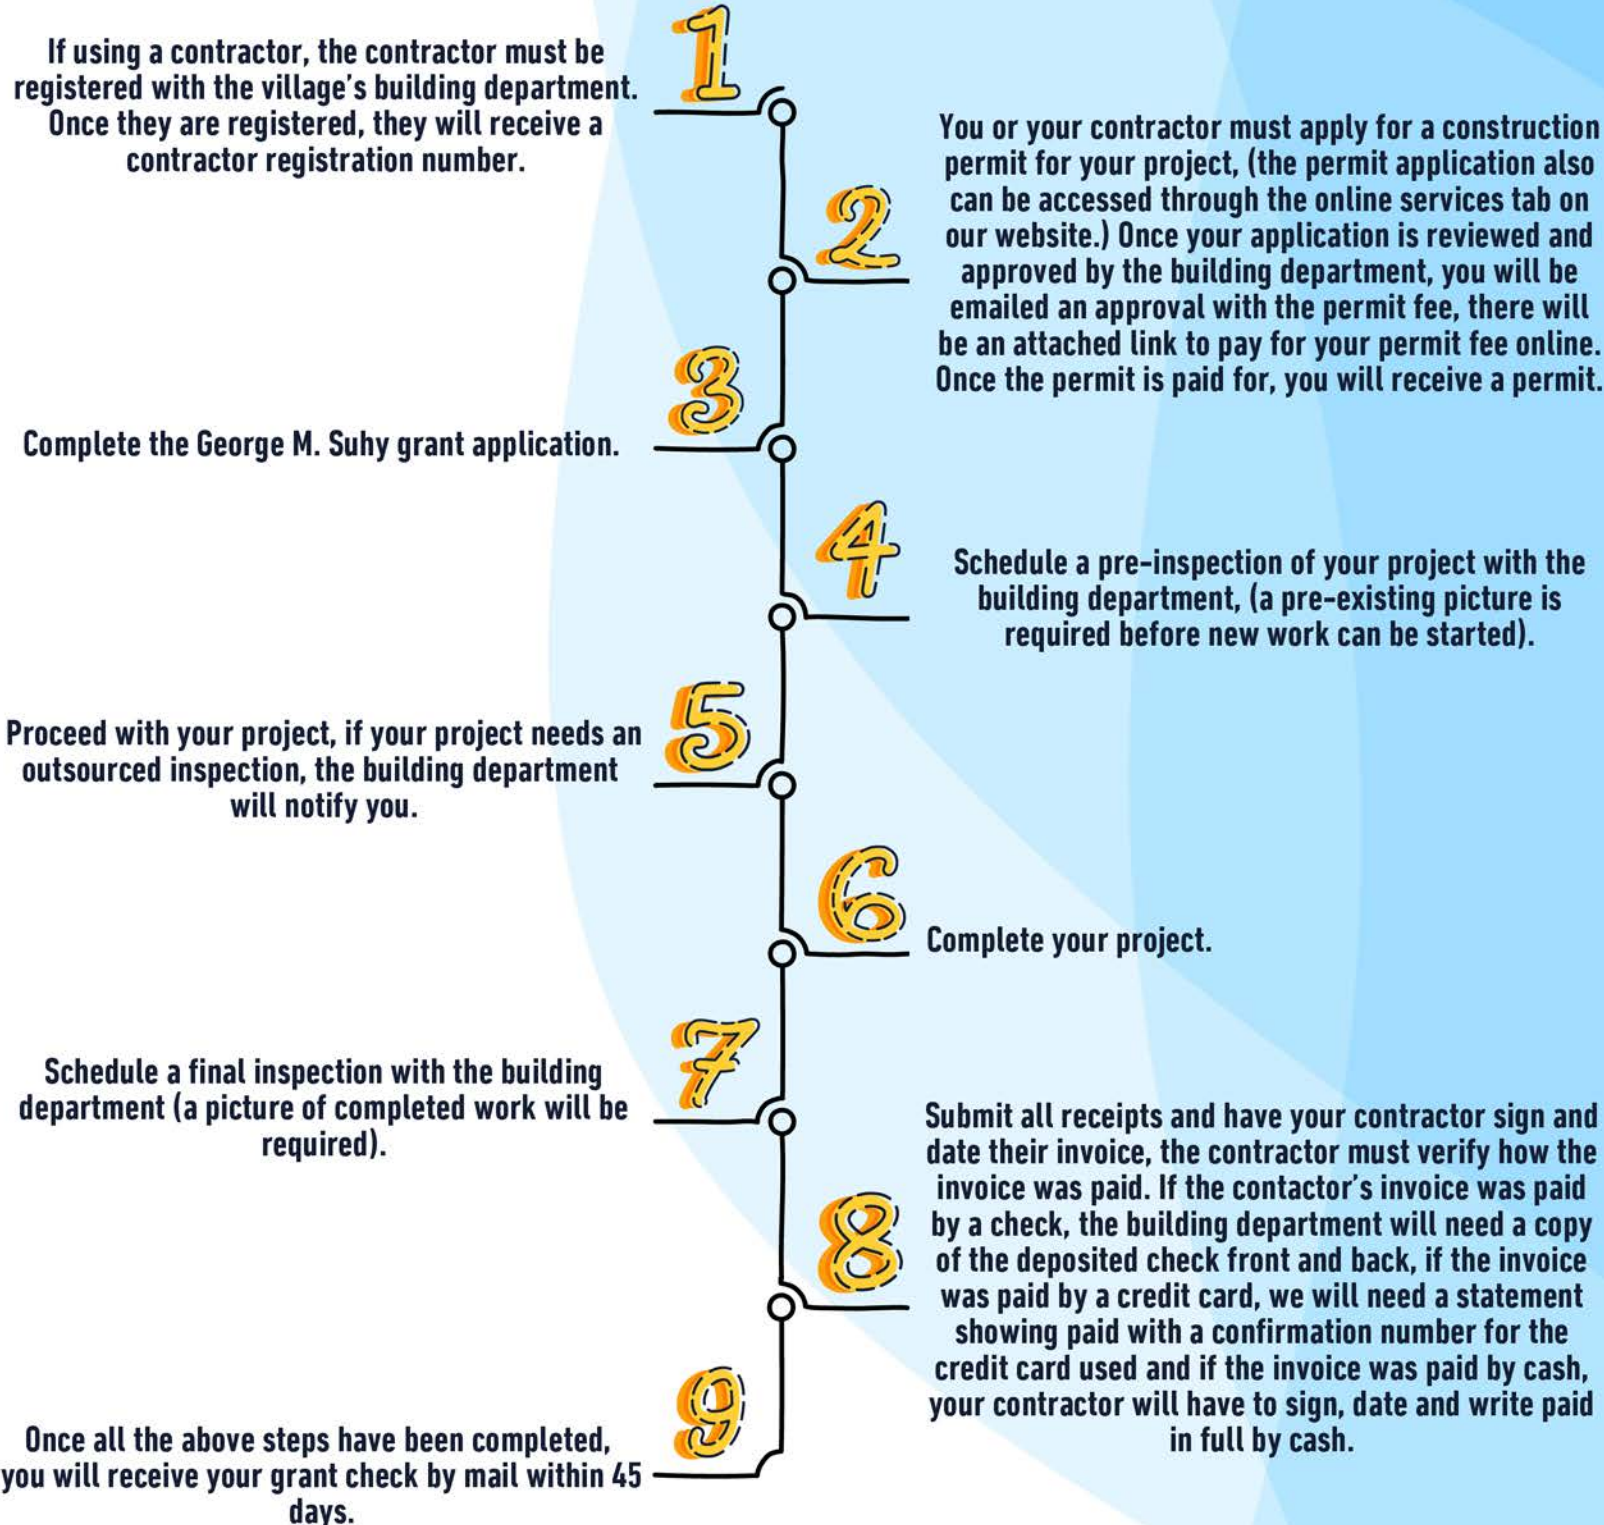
1

If using a contractor, the contractor must be registered with the village's building department. Once they are registered, they will receive a contractor registration number.

2

You or your contractor must apply for a construction permit for your project, (the permit application also can be accessed through the online services tab on our website.) Once your application is reviewed and approved by the building department, you will be emailed an approval with the permit fee, there will be an attached link to pay for your permit fee online. Once the permit is paid for, you will receive a permit.

3

Complete the George M. Suhy grant application.

4

Schedule a pre-inspection of your project with the building department, (a pre-existing picture is required before new work can be started).

5

Proceed with your project, if your project needs an outsourced inspection, the building department will notify you.

6

Complete your project.

7

Schedule a final inspection with the building department (a picture of completed work will be required).

8

Submit all receipts and have your contractor sign and date their invoice, the contractor must verify how the invoice was paid. If the contactor's invoice was paid by a check, the building department will need a copy of the deposited check front and back, if the invoice was paid by a credit card, we will need a statement showing paid with a confirmation number for the credit card used and if the invoice was paid by cash, your contractor will have to sign, date and write paid in full by cash.

9

Once all the above steps have been completed, you will receive your grant check by mail within 45 days.